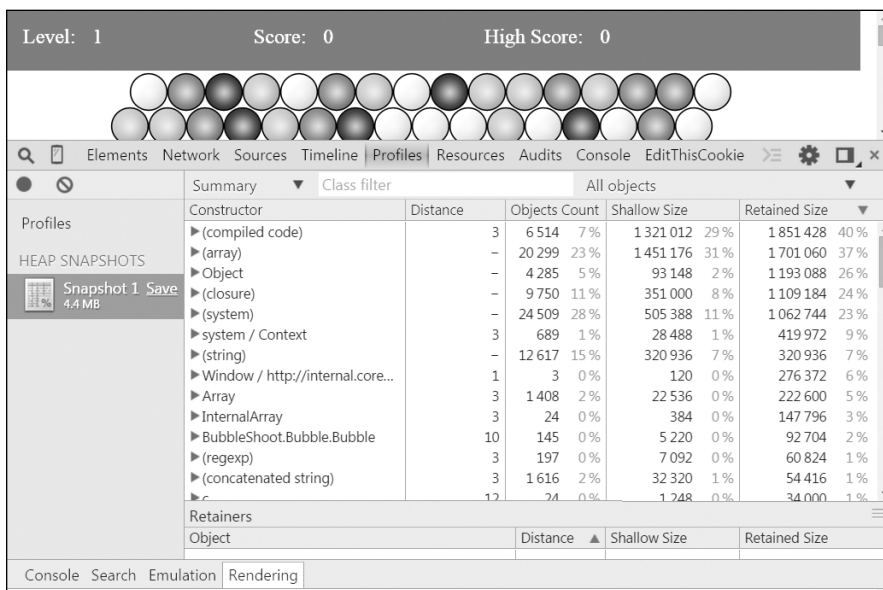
Level: 1 Score: 0 High Score: 0

Elements Network Sources Timeline Profiles Resources Audits Console EditThisCookie

Summary ▼ Class filter All objects ▼

Profiles

HEAP SNAPSHOTS

Snapshot 1 Save
4.4 MB

| Constructor | Distance | Objects Count | | Shallow Size | | Retained Size | |
|---|---|---|---|---|---|---|---|
| ▶(compiled code) | 3 | 6 514 | 7 % | 1 321 012 | 29 % | 1 851 428 | 40 % |
| ▶(array) | – | 20 299 | 23 % | 1 451 176 | 31 % | 1 701 060 | 37 % |
| ▶Object | – | 4 285 | 5 % | 93 148 | 2 % | 1 193 088 | 26 % |
| ▶(closure) | – | 9 750 | 11 % | 351 000 | 8 % | 1 109 184 | 24 % |
| ▶(system) | – | 24 509 | 28 % | 505 388 | 11 % | 1 062 744 | 23 % |
| ▶system / Context | 3 | 689 | 1 % | 28 488 | 1 % | 419 972 | 9 % |
| ▶(string) | – | 12 617 | 15 % | 320 936 | 7 % | 320 936 | 7 % |
| ▶Window / http://internal.core... | 1 | 3 | 0 % | 120 | 0 % | 276 372 | 6 % |
| ▶Array | 3 | 1 408 | 2 % | 22 536 | 0 % | 222 600 | 5 % |
| ▶InternalArray | 3 | 24 | 0 % | 384 | 0 % | 147 796 | 3 % |
| ▶BubbleShoot.Bubble.Bubble | 10 | 145 | 0 % | 5 220 | 0 % | 92 704 | 2 % |
| ▶(regexp) | 3 | 197 | 0 % | 7 092 | 0 % | 60 824 | 1 % |
| ▶(concatenated string) | 3 | 1 616 | 2 % | 32 320 | 1 % | 54 416 | 1 % |
| ▶c | 12 | 24 | 0 % | 1 248 | 0 % | 34 000 | 1 % |

Retainers

| Object | Distance ▲ | Shallow Size | Retained Size |
|---|---|---|---|

Console Search Emulation Rendering